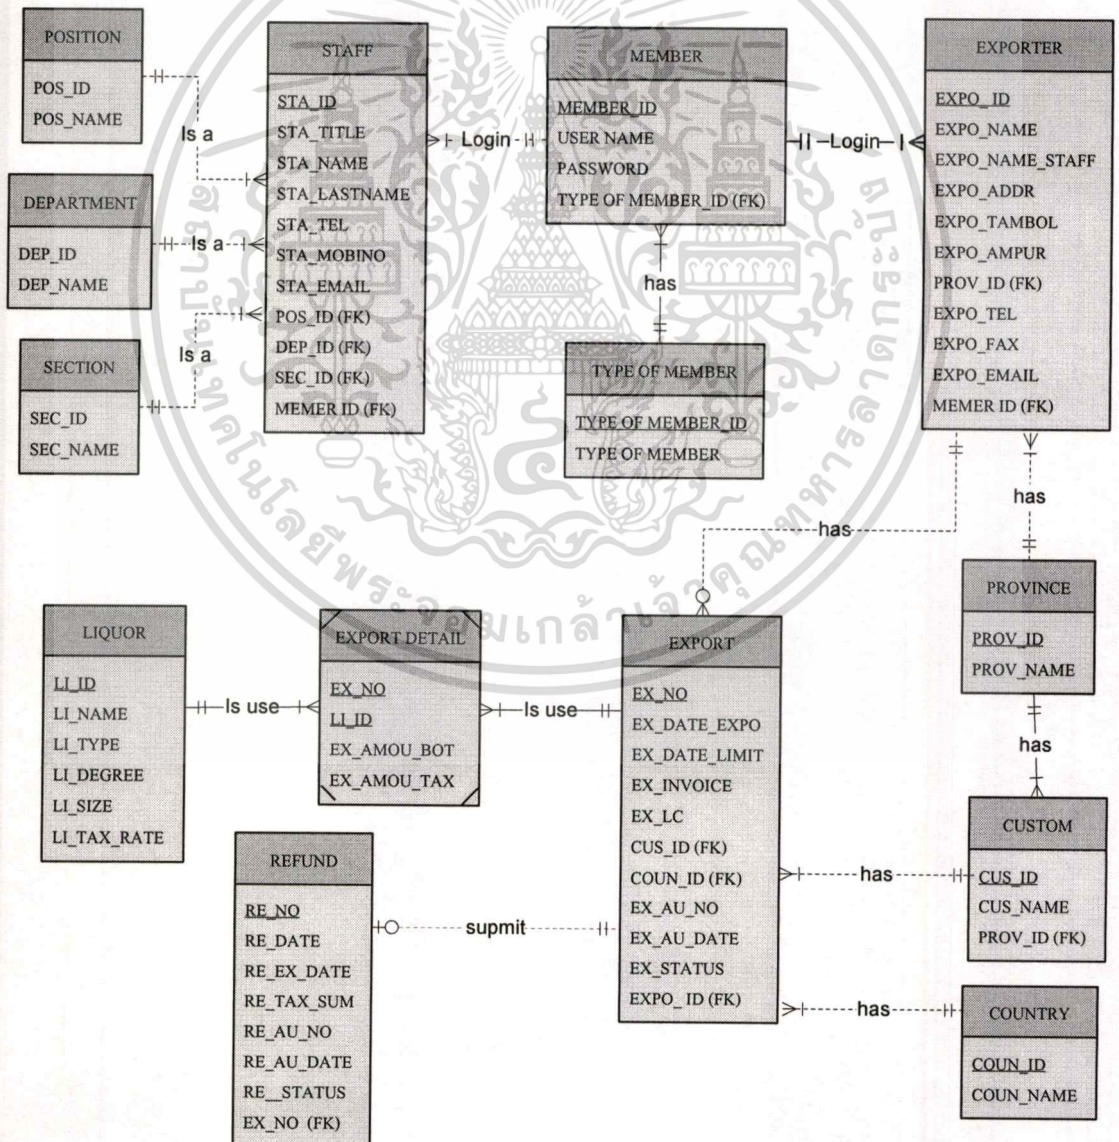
POSITION
POS_ID
POS_NAME

Is a

STAFF
STA_ID
STA_TITLE
STA_NAME
STA_LASTNAME
STA_TEL
STA_MOBINO
STA_EMAIL
POS_ID (FK)
DEP_ID (FK)
SEC_ID (FK)
MEMER ID (FK)

Login

MEMBER
MEMBER_ID
USER NAME
PASSWORD
TYPE OF MEMBER_ID (FK)

Login

EXPORTER
EXPO_ID
EXPO_NAME
EXPO_NAME_STAFF
EXPO_ADDR
EXPO_TAMBOL
EXPO_AMPUR
PROV_ID (FK)
EXPO_TEL
EXPO_FAX
EXPO_EMAIL
MEMER ID (FK)

DEPARTMENT
DEP_ID
DEP_NAME

Is a

has

Is a

SECTION
SEC_ID
SEC_NAME

TYPE OF MEMBER
TYPE OF MEMBER_ID
TYPE OF MEMBER

has

has

PROVINCE
PROV_ID
PROV_NAME

has

LIQUOR
LI_ID
LI_NAME
LI_TYPE
LI_DEGREE
LI_SIZE
LI_TAX_RATE

Is use

EXPORT DETAIL
EX_NO
LI_ID
EX_AMOU_BOT
EX_AMOU_TAX

Is use

EXPORT
EX_NO
EX_DATE_EXPO
EX_DATE_LIMIT
EX_INVOICE
EX_LC
CUS_ID (FK)
COUN_ID (FK)
EX_AU_NO
EX_AU_DATE
EX_STATUS
EXPO_ID (FK)

CUSTOM
CUS_ID
CUS_NAME
PROV_ID (FK)

has

REFUND
RE_NO
RE_DATE
RE_EX_DATE
RE_TAX_SUM
RE_AU_NO
RE_AU_DATE
RE__STATUS
EX_NO (FK)

supmit

has

COUNTRY
COUN_ID
COUN_NAME